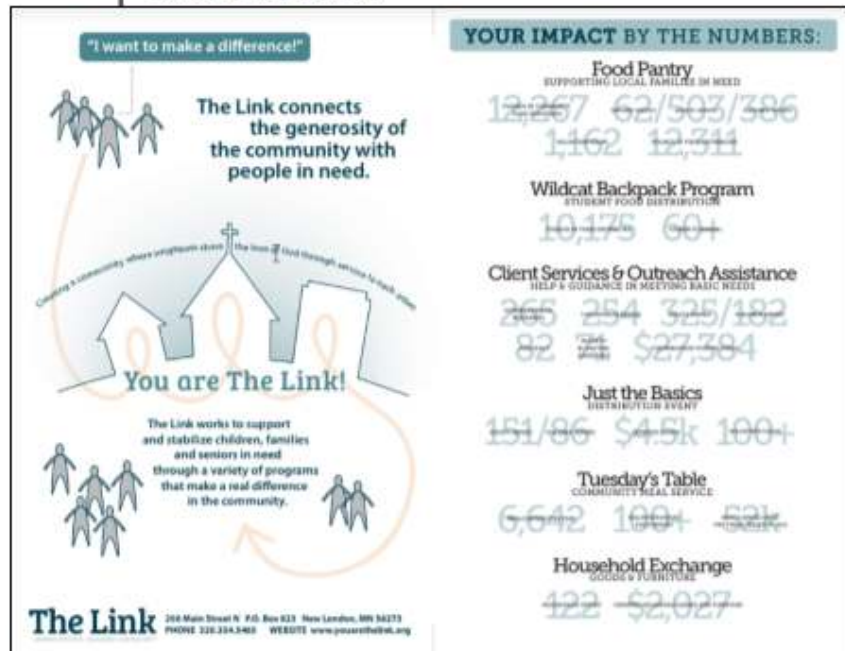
"I want to make a difference!"

The Link connects the generosity of the community with people in need.

Creating a community where neighbors share the love of God through service to each other

You are The Link!

The Link works to support and stabilize children, families and seniors in need through a variety of programs that make a real difference in the community.

The Link 266 Main Street N P.O. Box 623 New London, MN 56273 PHONE 320.354.5465 WEBSITE www.youarethelink.org

YOUR IMPACT BY THE NUMBERS:

Food Pantry
SUPPORTING LOCAL FAMILIES IN NEED

12,267 62/503/386
1,162 12,311

Wildcat Backpack Program
STUDENT FOOD DISTRIBUTION

10,175 60+

Client Services & Outreach Assistance
HELP & GUIDANCE IN MEETING BASIC NEEDS

365 254 325/182
82 71 $27,384

Just the Basics
DISTRIBUTION EVENT

151/86 $4.5k 100+

Tuesday's Table
COMMUNITY MEAL SERVICE

6,642 100+ 62k

Household Exchange
GOODS & FURNITURE

122 $2,027